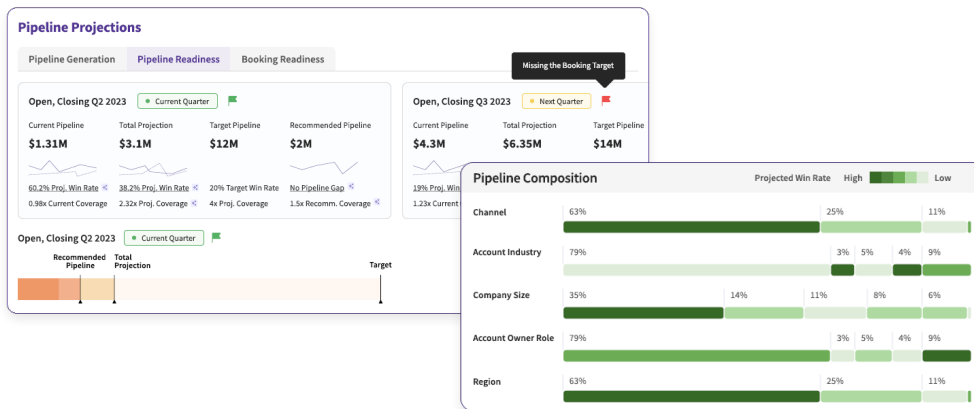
Pipeline Projections

Pipeline Generation | Pipeline Readiness | Booking Readiness

Open, Closing Q2 2023 • Current Quarter

Current Pipeline
$1.31M
60.2% Proj. Win Rate
0.98x Current Coverage

Total Projection
$3.1M
38.2% Proj. Win Rate
2.32x Proj. Coverage

Target Pipeline
$12M
20% Target Win Rate
4x Proj. Coverage

Recommended Pipeline
$2M
No Pipeline Gap
1.5x Recomm. Coverage

Missing the Booking Target

Open, Closing Q3 2023 • Next Quarter

Current Pipeline
$4.3M
19% Proj. Win Rate
1.23x Current Coverage

Total Projection
$6.35M

Target Pipeline
$14M

Open, Closing Q2 2023 • Current Quarter

Recommended Pipeline
Total Projection
Target

Pipeline Composition

Projected Win Rate High Low

Channel
63% 25% 11%

Account Industry
79% 3% 5% 4% 9%

Company Size
35% 14% 11% 8% 6%

Account Owner Role
79% 3% 5% 4% 9%

Region
63% 25% 11%